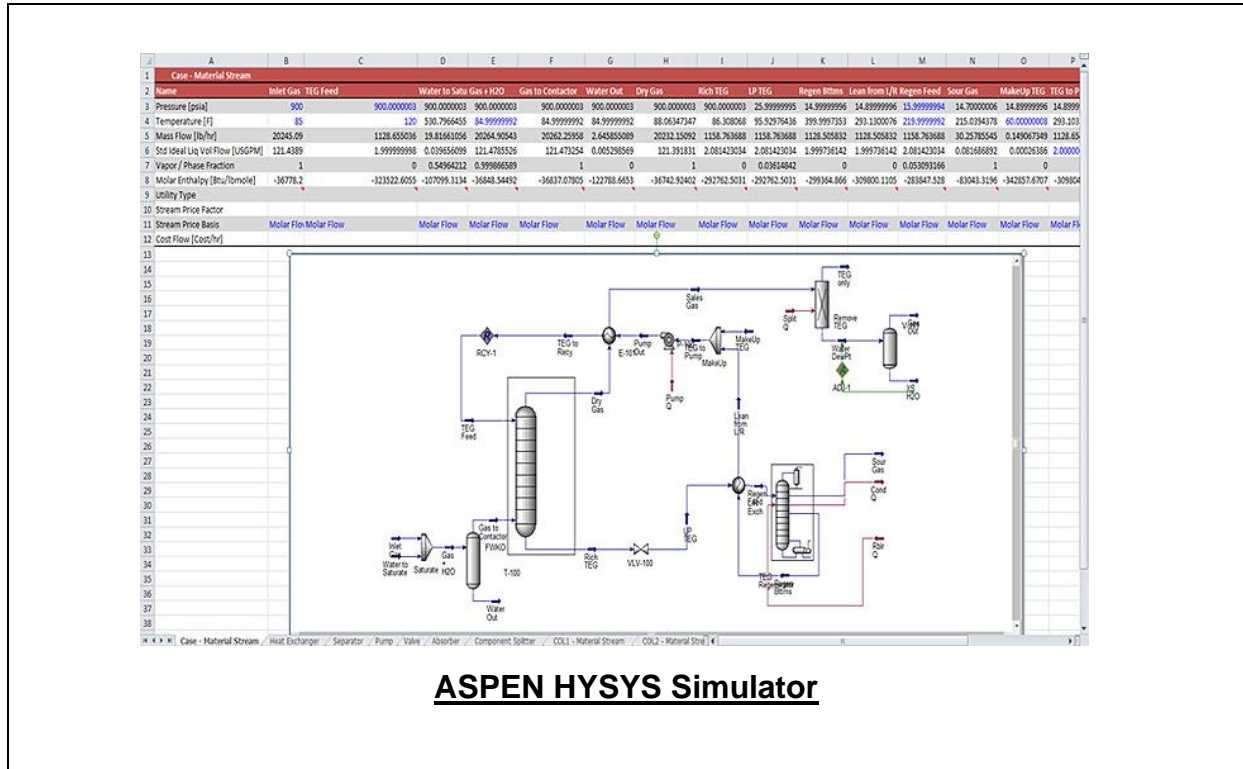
| | A | B | C | D | E | F | G | H | I | J | K | L | M | N | O | P |
|---|---|---|---|---|---|---|---|---|---|---|---|---|---|---|---|---|
| 1 | Case - Material Stream | | | | | | | | | | | | | | | |
| 2 | Name | Inlet Gas | TEG Feed | Water to Satu | Gas + H2O | Gas to Contactor | Water Out | Dry Gas | Rich TEG | LP TEG | Regen Bttms | Lean from L/R | Regen Feed | Sour Gas | MakeUp TEG | TEG to P |
| 3 | Pressure [psia] | 900 | 900.0000003 | 900.0000003 | 900.0000003 | 900.0000003 | 900.0000003 | 900.0000003 | 900.0000003 | 25.99999995 | 14.99999996 | 14.89999996 | 15.99999994 | 14.70000006 | 14.89999996 | 14.8999 |
| 4 | Temperature [F] | 85 | 120 | 530.7966455 | 84.99999992 | 84.99999992 | 84.99999992 | 88.06347347 | 86.308068 | 95.92976436 | 399.9997353 | 293.1300076 | 219.9999992 | 215.0394378 | 60.00000008 | 293.103 |
| 5 | Mass Flow [lb/hr] | 20245.09 | 1128.655036 | 19.81661056 | 20264.90543 | 20262.25958 | 2.645855089 | 20232.15092 | 1158.763688 | 1158.763688 | 1128.505832 | 1128.505832 | 1158.763688 | 30.25785545 | 0.149067349 | 1128.65 |
| 6 | Std Ideal Liq Vol Flow [USGPM] | 121.4389 | 1.99999998 | 0.039656099 | 121.4785526 | 121.473254 | 0.005298569 | 121.391831 | 2.081423034 | 2.081423034 | 1.999736142 | 1.999736142 | 2.081423034 | 0.081686892 | 0.00026386 | 2.00000 |
| 7 | Vapor / Phase Fraction | 1 | 0 | 0.54964212 | 0.999866589 | 1 | 0 | 1 | 0 | 0.03614842 | 0 | 0 | 0.053093166 | 1 | 0 | |
| 8 | Molar Enthalpy [Btu/lbmole] | -36778.2 | -323522.6055 | -107099.3134 | -36848.54492 | -36837.07805 | -122788.6653 | -36742.92402 | -292762.5031 | -292762.5031 | -299364.866 | -309800.1105 | -283847.528 | -83043.3196 | -342857.6707 | -30980 |
| 9 | Utility Type | | | | | | | | | | | | | | | |
| 10 | Stream Price Factor | | | | | | | | | | | | | | | |
| 11 | Stream Price Basis | Molar Flo | Molar Flow | Molar Flow | Molar Flow | Molar Flow | Molar Flow | Molar Flow | Molar Flow | Molar Flow | Molar Flow | Molar Flow | Molar Flow | Molar Flow | Molar Flow | Molar Fl |
| 12 | Cost Flow [Cost/hr] | | | | | | | | | | | | | | | |

13 14 15 16 17 18 19 20 21 22 23 24 25 26 27 28 29 30 31 32 33 34 35 36 37 38

TEG only
Sales Gas
Splt Q
Remove TEG
V-100
Water DewPt
ADJ-1
XS H2O
RCY-1
TEG to Recy
E-101
Pump Out
TEG to Pump
MakeUp
MakeUp TEG
Pump Q
Dry Gas
TEG Feed
Lean from L/R
Sour Gas
Cond Q
Regen Feed
Exch
Rblr Q
Inlet Gas
Water to Saturate
Saturate
Gas + H2O
Gas to Contactor
FWKO
T-100
Rich TEG
VLV-100
LP TEG
TEG Regenerator
Regen Bttms
Water Out

Case - Material Stream / Heat Exchanger / Separator / Pump / Valve / Absorber / Component Splitter / COL1 - Material Stream / COL2 - Material Stre

ASPEN HYSYS Simulator